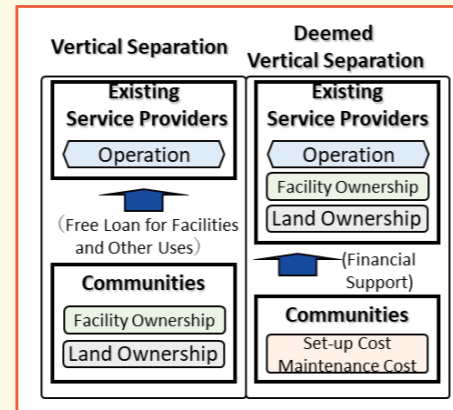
Vertical Separation

Existing Service Providers

Operation

（Free Loan for Facilities and Other Uses）

Communities

Facility Ownership

Land Ownership

Deemed Vertical Separation

Existing Service Providers

Operation

Facility Ownership

Land Ownership

(Financial Support)

Communities

Set-up Cost Maintenance Cost